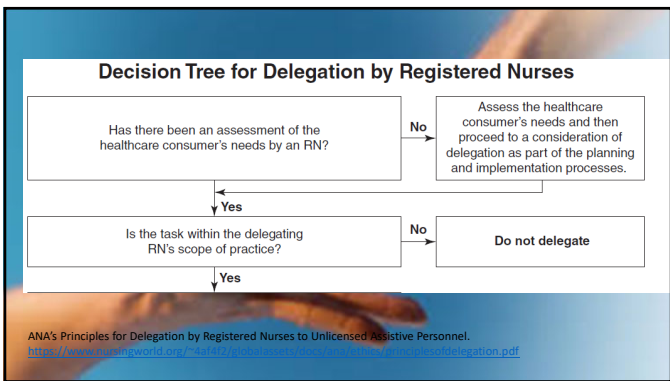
Decision Tree for Delegation by Registered Nurses

Has there been an assessment of the healthcare consumer's needs by an RN?

No

Assess the healthcare consumer's needs and then proceed to a consideration of delegation as part of the planning and implementation processes.

Yes

Is the task within the delegating RN's scope of practice?

No

Do not delegate

Yes

ANA's Principles for Delegation by Registered Nurses to Unlicensed Assistive Personnel.
https://www.nursingworld.org/~4af4f2/globalassets/docs/ana/ethics/principlesofdelegation.pdf